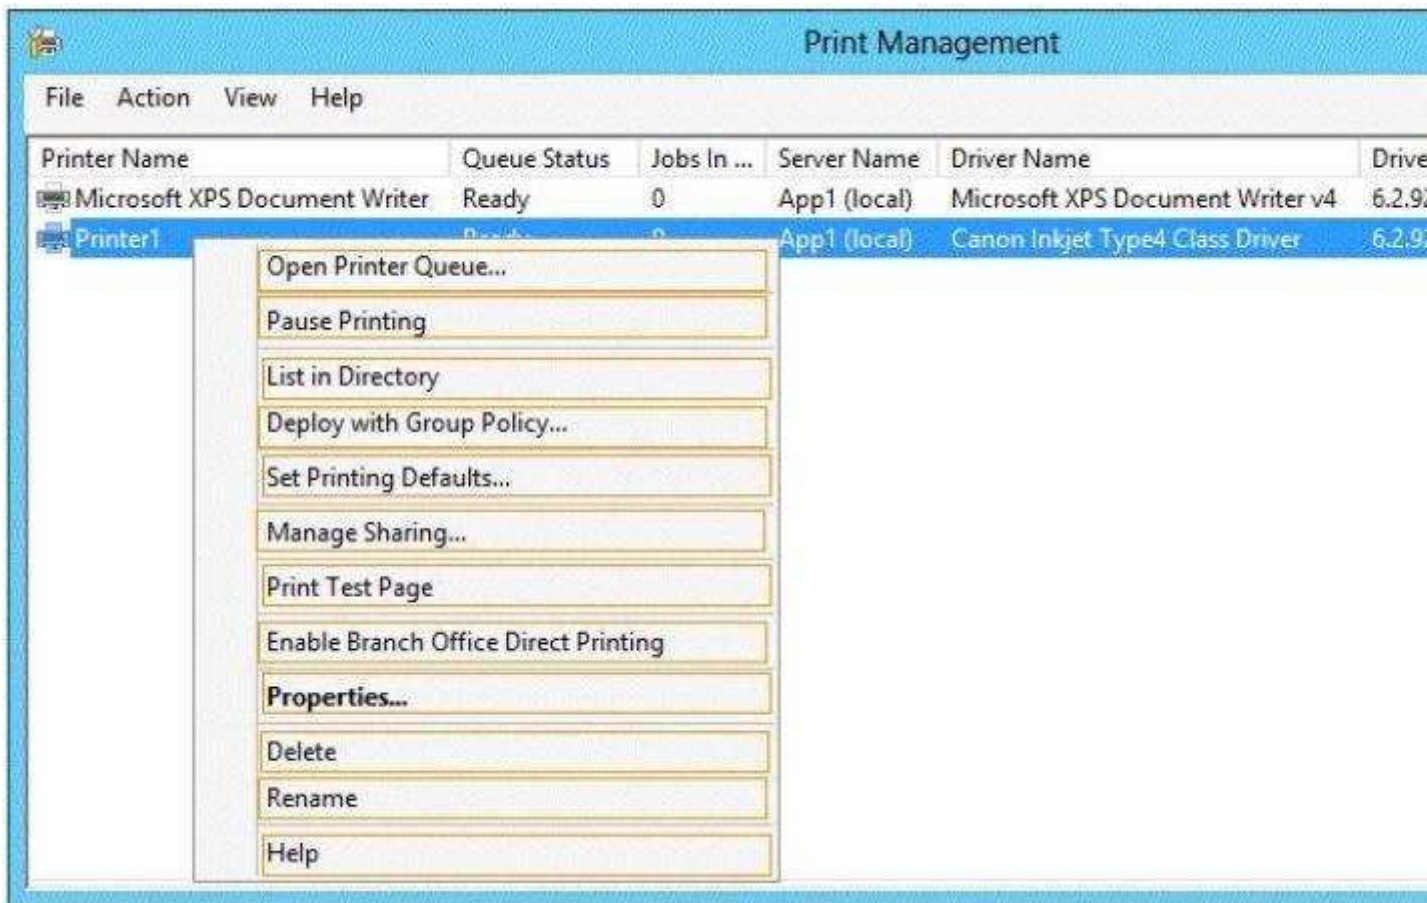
Print Management

File Action View Help

| Printer Name | Queue Status | Jobs In ... | Server Name | Driver Name | Drive |
|---|---|---|---|---|---|
| Microsoft XPS Document Writer | Ready | 0 | App1 (local) | Microsoft XPS Document Writer v4 | 6.2.9 |
| Printer1 | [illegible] | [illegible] | App1 (local) | Canon Inkjet Type4 Class Driver | 6.2.9 |

Open Printer Queue...
Pause Printing
List in Directory
Deploy with Group Policy...
Set Printing Defaults...
Manage Sharing...
Print Test Page
Enable Branch Office Direct Printing
Properties...
Delete
Rename
Help